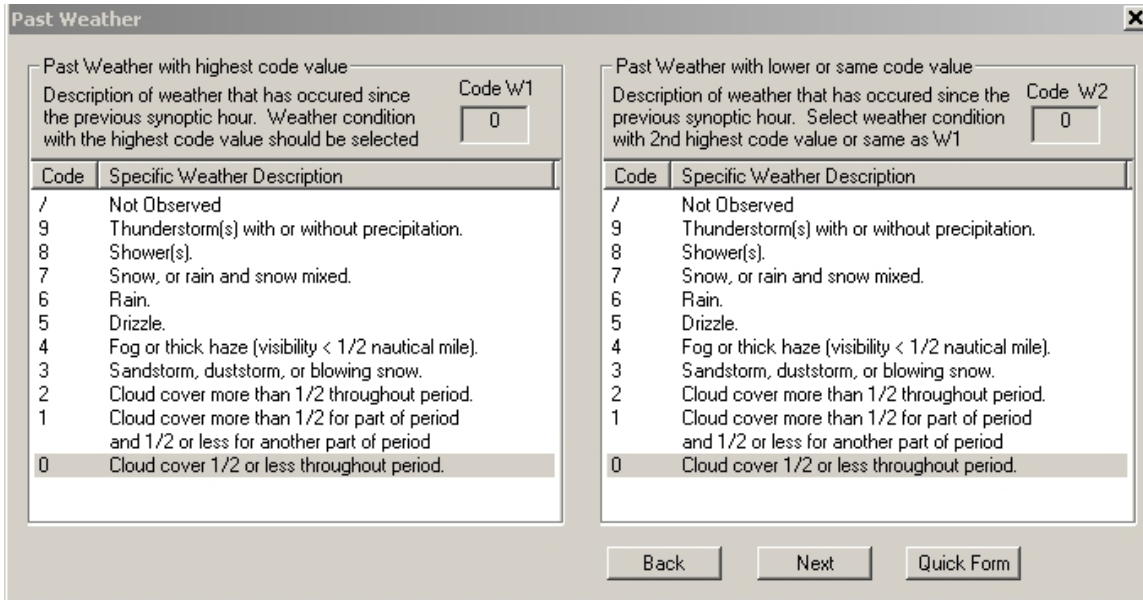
Past Weather

×

Past Weather with highest code value

Description of weather that has occured since the previous synoptic hour. Weather condition with the highest code value should be selected

Code W1

0

| Code | Specific Weather Description |
|---|---|
| / | Not Observed |
| 9 | Thunderstorm(s) with or without precipitation. |
| 8 | Shower(s). |
| 7 | Snow, or rain and snow mixed. |
| 6 | Rain. |
| 5 | Drizzle. |
| 4 | Fog or thick haze (visibility < 1/2 nautical mile). |
| 3 | Sandstorm, duststorm, or blowing snow. |
| 2 | Cloud cover more than 1/2 throughout period. |
| 1 | Cloud cover more than 1/2 for part of period and 1/2 or less for another part of period |
| 0 | Cloud cover 1/2 or less throughout period. |

Past Weather with lower or same code value

Description of weather that has occured since the previous synoptic hour. Select weather condition with 2nd highest code value or same as W1

Code W2

0

| Code | Specific Weather Description |
|---|---|
| / | Not Observed |
| 9 | Thunderstorm(s) with or without precipitation. |
| 8 | Shower(s). |
| 7 | Snow, or rain and snow mixed. |
| 6 | Rain. |
| 5 | Drizzle. |
| 4 | Fog or thick haze (visibility < 1/2 nautical mile). |
| 3 | Sandstorm, duststorm, or blowing snow. |
| 2 | Cloud cover more than 1/2 throughout period. |
| 1 | Cloud cover more than 1/2 for part of period and 1/2 or less for another part of period |
| 0 | Cloud cover 1/2 or less throughout period. |

Back

Next

Quick Form